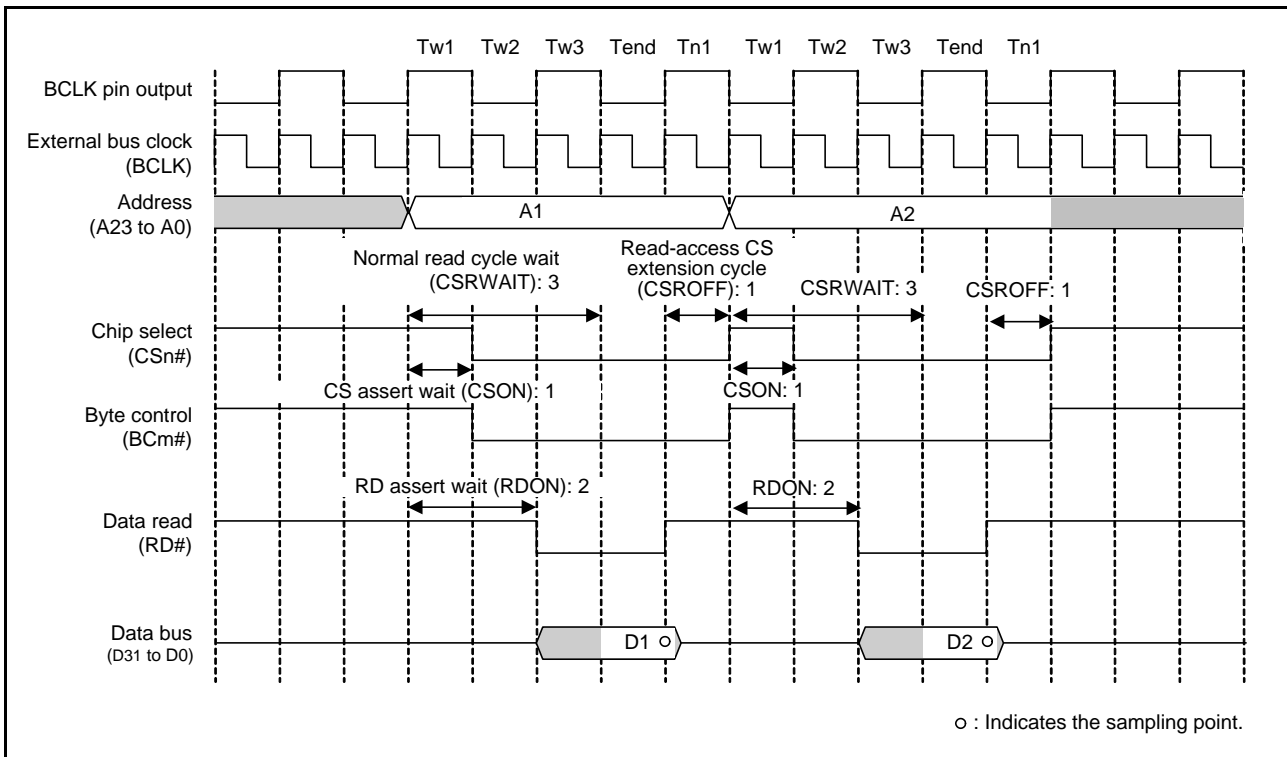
Tw1 Tw2 Tw3 Tend Tn1 Tw1 Tw2 Tw3 Tend Tn1

BCLK pin output

External bus clock (BCLK)

Address (A23 to A0)

A1

A2

Normal read cycle wait (CSRWAIT): 3

Read-access CS extension cycle (CSROFF): 1

CSRWAIT: 3

CSROFF: 1

Chip select (CSn#)

CS assert wait (CSON): 1

CSON: 1

Byte control (BCm#)

RD assert wait (RDON): 2

RDON: 2

Data read (RD#)

Data bus (D31 to D0)

D1 ○

D2 ○

○ : Indicates the sampling point.